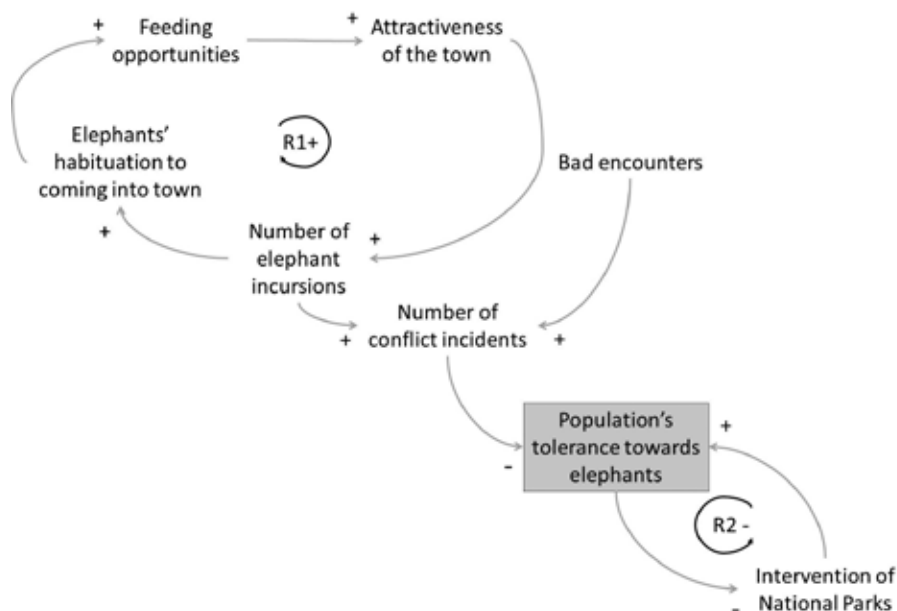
+ Feeding opportunities

+ Attractiveness of the town

Elephants' habituation to coming into town

R1+

Bad encounters

+

Number of elephant incursions

+

Number of conflict incidents

+

+

Population's tolerance towards elephants

-

+

R2 -

Intervention of National Parks

-